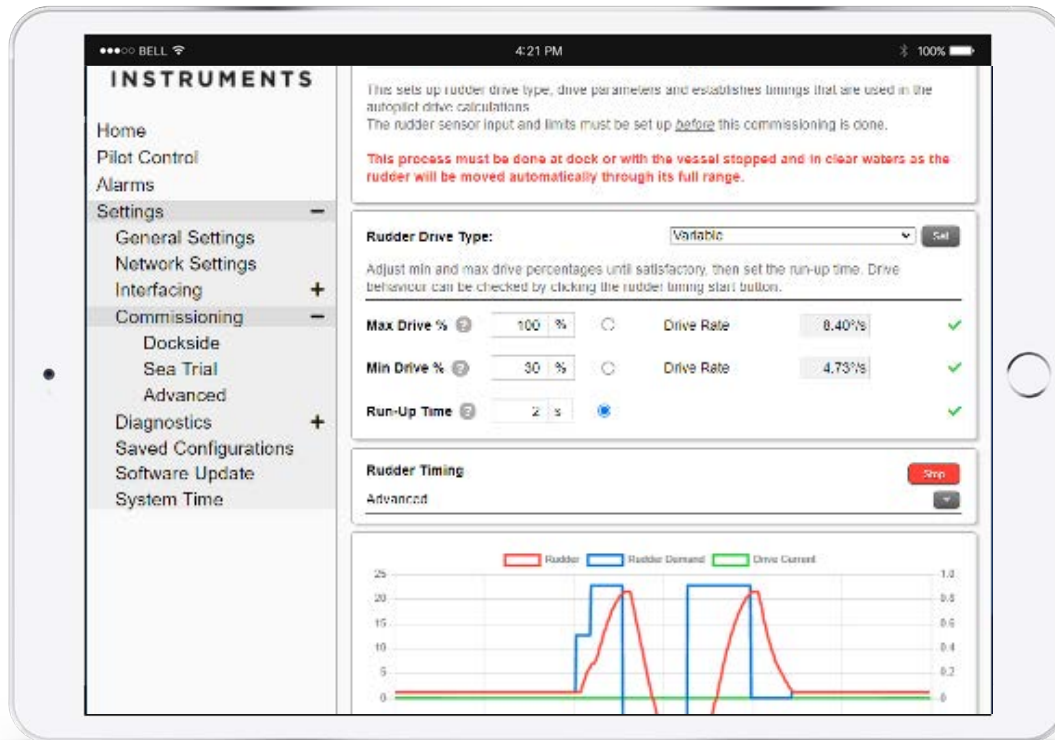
●●●○○ BELL

4:21 PM

100%

INSTRUMENTS

Home
Pilot Control
Alarms
Settings −
General Settings
Network Settings
Interfacing +
Commissioning −
Dockside
Sea Trial
Advanced
Diagnostics +
Saved Configurations
Software Update
System Time

This sets up rudder drive type, drive parameters and establishes timings that are used in the autopilot drive calculations.
The rudder sensor input and limits must be set up *before* this commissioning is done.

This process must be done at dock or with the vessel stopped and in clear waters as the rudder will be moved automatically through its full range.

Rudder Drive Type: Variable Set

Adjust min and max drive percentages until satisfactory, then set the run-up time. Drive behaviour can be checked by clicking the rudder timing start button.

| | | | | | |
|---|---|---|---|---|---|
| Max Drive % | 100 | % | Drive Rate | 8.40°/s | ✓ |
| Min Drive % | 30 | % | Drive Rate | 4.73°/s | ✓ |
| Run-Up Time | 2 | s | | | ✓ |

Rudder Timing Stop
Advanced

Rudder Rudder Demand Drive Current

25
20
15
10
5
0

1.0
0.8
0.6
0.4
0.2
0